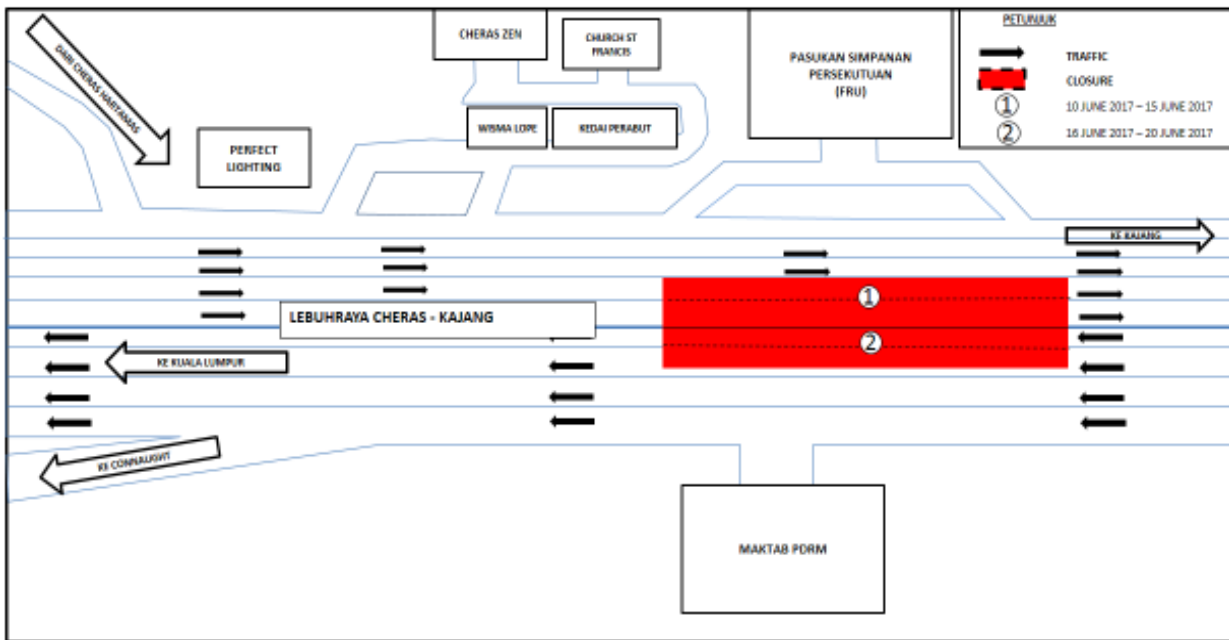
DARI CHERAS HARTAMAS

CHERAS ZEN

CHURCH ST FRANCIS

WISMA LOPE

KEDAI PERABUT

PERFECT LIGHTING

PASUKAN SIMPANAN PERSEKUTUAN (FRU)

PETUNJUK

TRAFFIC

CLOSURE

① 10 JUNE 2017 – 15 JUNE 2017

② 16 JUNE 2017 – 20 JUNE 2017

KE KAJANG

LEBUHRAYA CHERAS - KAJANG

①

②

KE KUALA LUMPUR

KE CONNAUGHT

MAKTAB PDRM